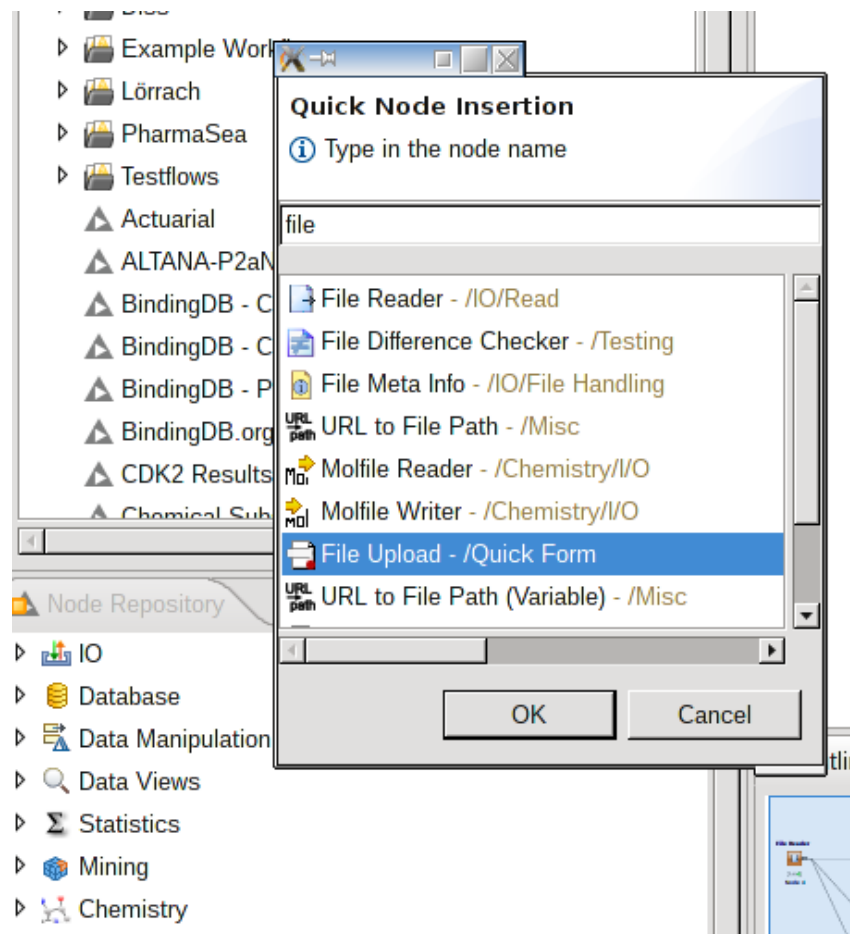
Example Work
Lörrach
PharmaSea
Testflows
Actuarial
ALTANA-P2aN
BindingDB - C
BindingDB - C
BindingDB - P
BindingDB.org
CDK2 Results
Chemical Sub

Quick Node Insertion
Type in the node name
file
File Reader - /IO/Read
File Difference Checker - /Testing
File Meta Info - /IO/File Handling
URL to File Path - /Misc
Molfile Reader - /Chemistry/I/O
Molfile Writer - /Chemistry/I/O
File Upload - /Quick Form
URL to File Path (Variable) - /Misc
OK
Cancel

Node Repository
IO
Database
Data Manipulation
Data Views
Statistics
Mining
Chemistry
tli
File Reader